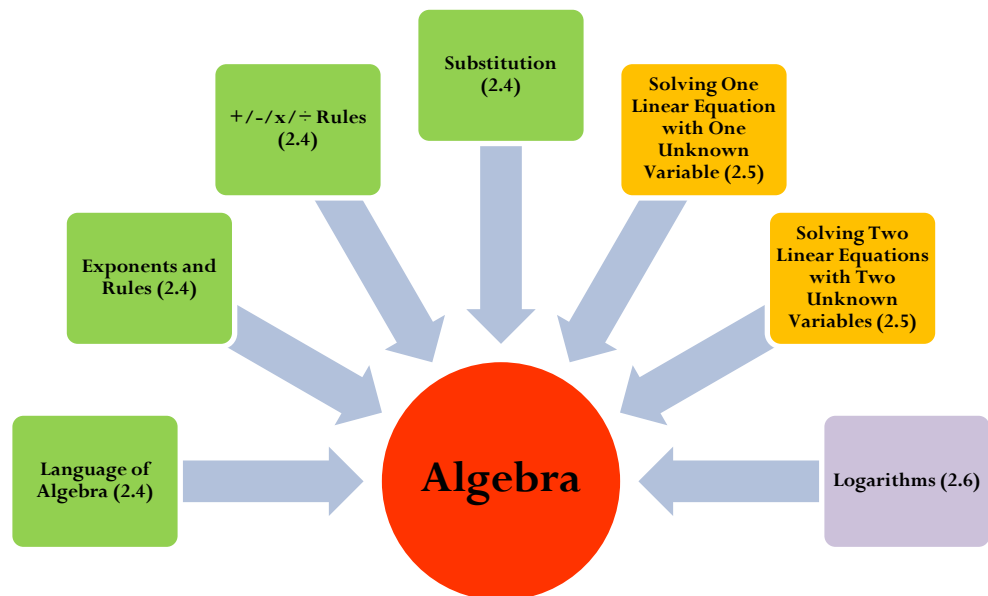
Substitution (2.4)

+/-/x/÷ Rules (2.4)

Solving One Linear Equation with One Unknown Variable (2.5)

Exponents and Rules (2.4)

Solving Two Linear Equations with Two Unknown Variables (2.5)

Language of Algebra (2.4)

Algebra

Logarithms (2.6)